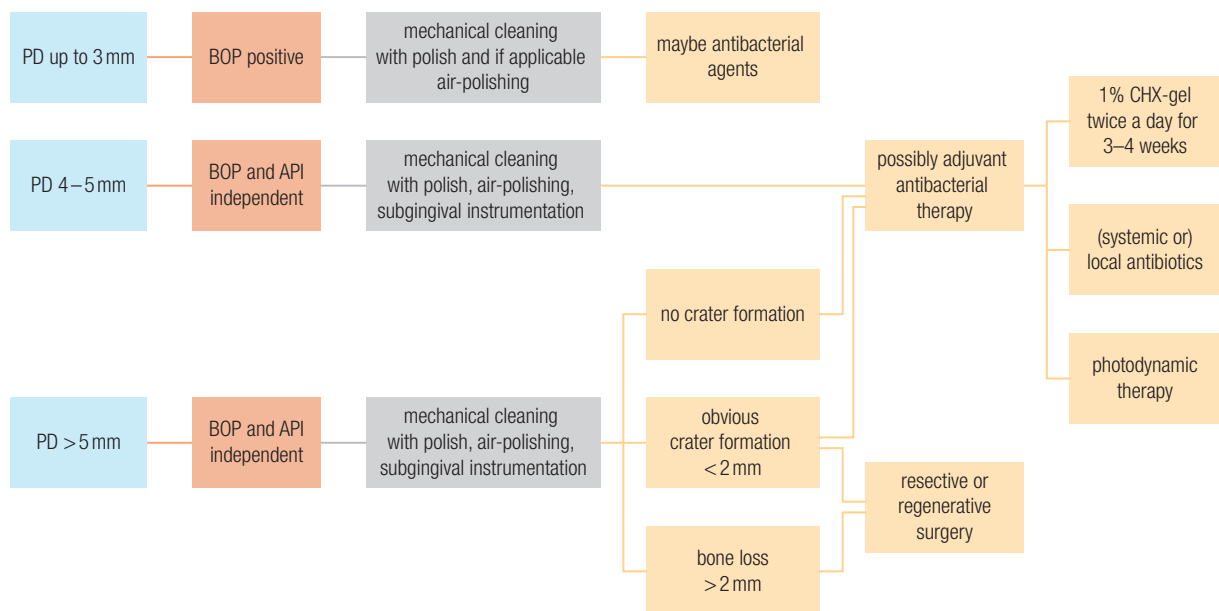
PD up to 3 mm

BOP positive

mechanical cleaning with polish and if applicable air-polishing

maybe antibacterial agents

PD 4 – 5 mm

BOP and API independent

mechanical cleaning with polish, air-polishing, subgingival instrumentation

possibly adjuvant antibacterial therapy

1% CHX-gel twice a day for 3–4 weeks

(systemic or) local antibiotics

photodynamic therapy

no crater formation

PD > 5 mm

BOP and API independent

mechanical cleaning with polish, air-polishing, subgingival instrumentation

obvious crater formation < 2 mm

resective or regenerative surgery

bone loss > 2 mm